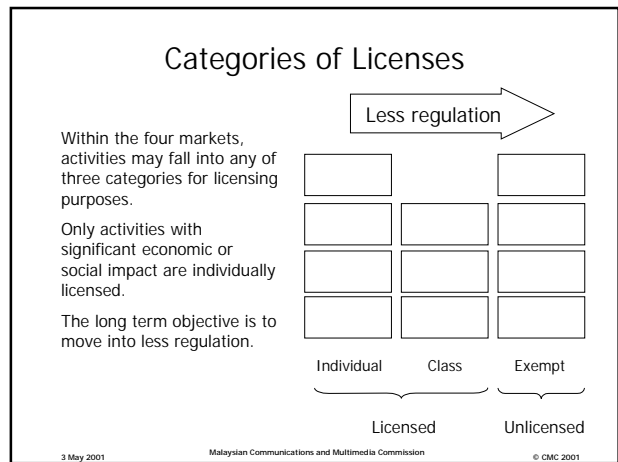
Categories of Licenses

Less regulation

Within the four markets, activities may fall into any of three categories for licensing purposes.

Only activities with significant economic or social impact are individually licensed.

The long term objective is to move into less regulation.

Individual Class Exempt

Licensed Unlicensed

3 May 2001 Malaysian Communications and Multimedia Commission © CMC 2001